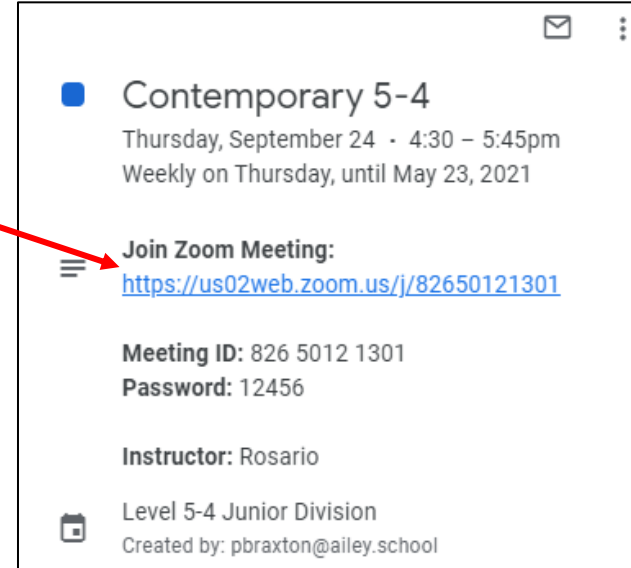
Contemporary 5-4

Thursday, September 24 · 4:30 – 5:45pm
Weekly on Thursday, until May 23, 2021

**Join Zoom Meeting:**
https://us02web.zoom.us/j/82650121301

**Meeting ID:** 826 5012 1301
**Password:** 12456

**Instructor:** Rosario

Level 5-4 Junior Division
Created by: pbraxton@ailey.school